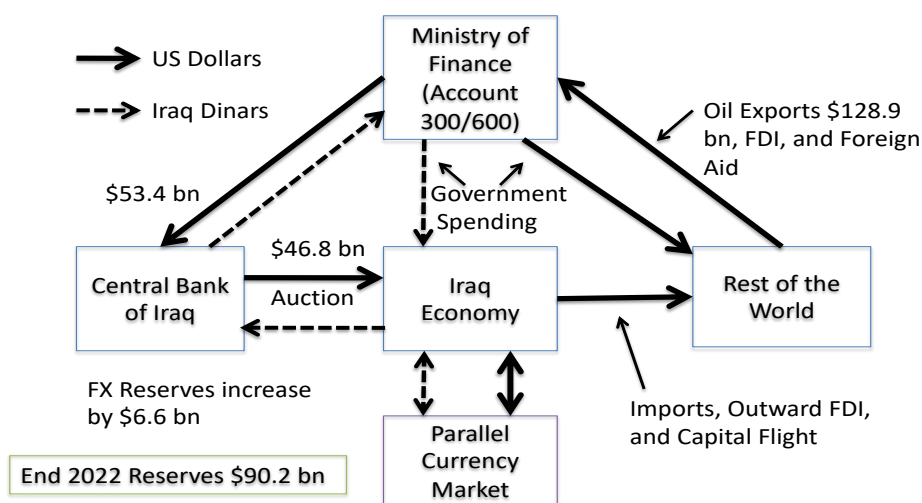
US Dollars

Iraq Dinars

Ministry of Finance (Account 300/600)

Oil Exports \$128.9 bn, FDI, and Foreign Aid

\$53.4 bn

Government Spending

\$46.8 bn

Central Bank of Iraq

Auction

Iraq Economy

Rest of the World

FX Reserves increase by \$6.6 bn

Imports, Outward FDI, and Capital Flight

Parallel Currency Market

End 2022 Reserves \$90.2 bn